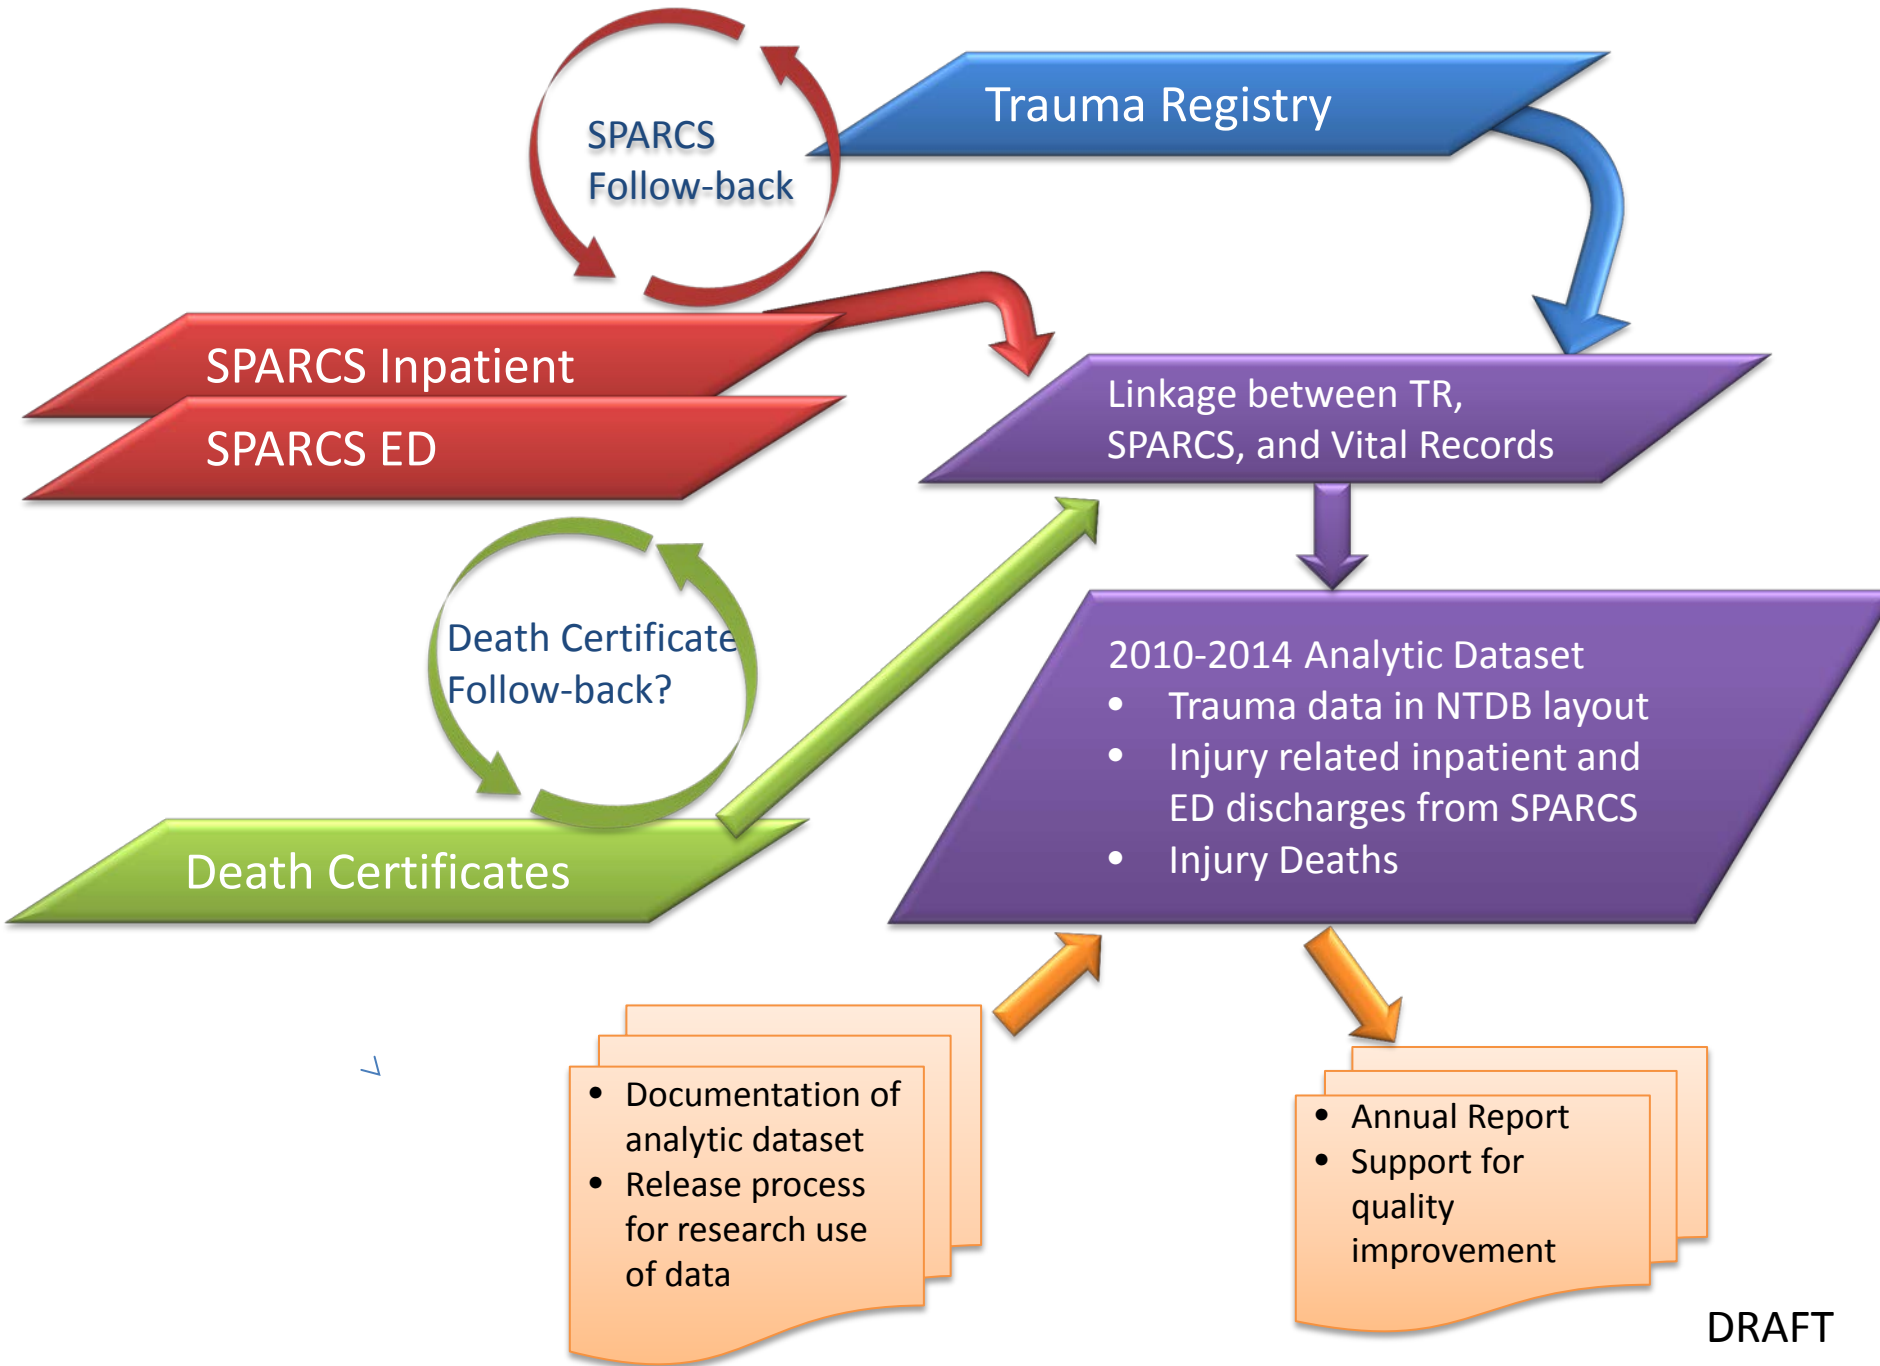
SPARCS Follow-back

Trauma Registry

SPARCS Inpatient

SPARCS ED

Linkage between TR, SPARCS, and Vital Records

Death Certificate Follow-back?

2010-2014 Analytic Dataset
- Trauma data in NTDB layout
- Injury related inpatient and ED discharges from SPARCS
- Injury Deaths

Death Certificates

- Documentation of analytic dataset
- Release process for research use of data

- Annual Report
- Support for quality improvement

DRAFT